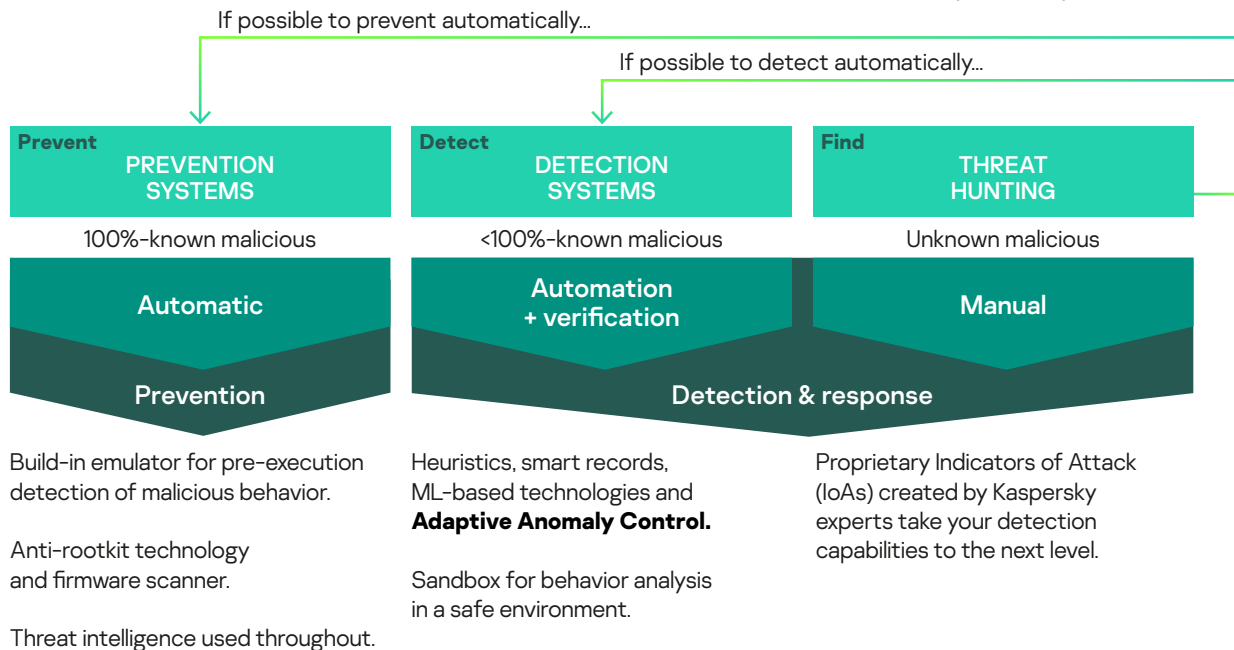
If possible to prevent automatically...

If possible to detect automatically...

Prevent
PREVENTION SYSTEMS

Detect
DETECTION SYSTEMS

Find
THREAT HUNTING

100%-known malicious

<100%-known malicious

Unknown malicious

Automatic

Automation + verification

Manual

Prevention

Detection & response

Build-in emulator for pre-execution detection of malicious behavior.

Anti-rootkit technology and firmware scanner.

Threat intelligence used throughout.

Heuristics, smart records, ML-based technologies and **Adaptive Anomaly Control.**

Sandbox for behavior analysis in a safe environment.

Proprietary Indicators of Attack (IoAs) created by Kaspersky experts take your detection capabilities to the next level.